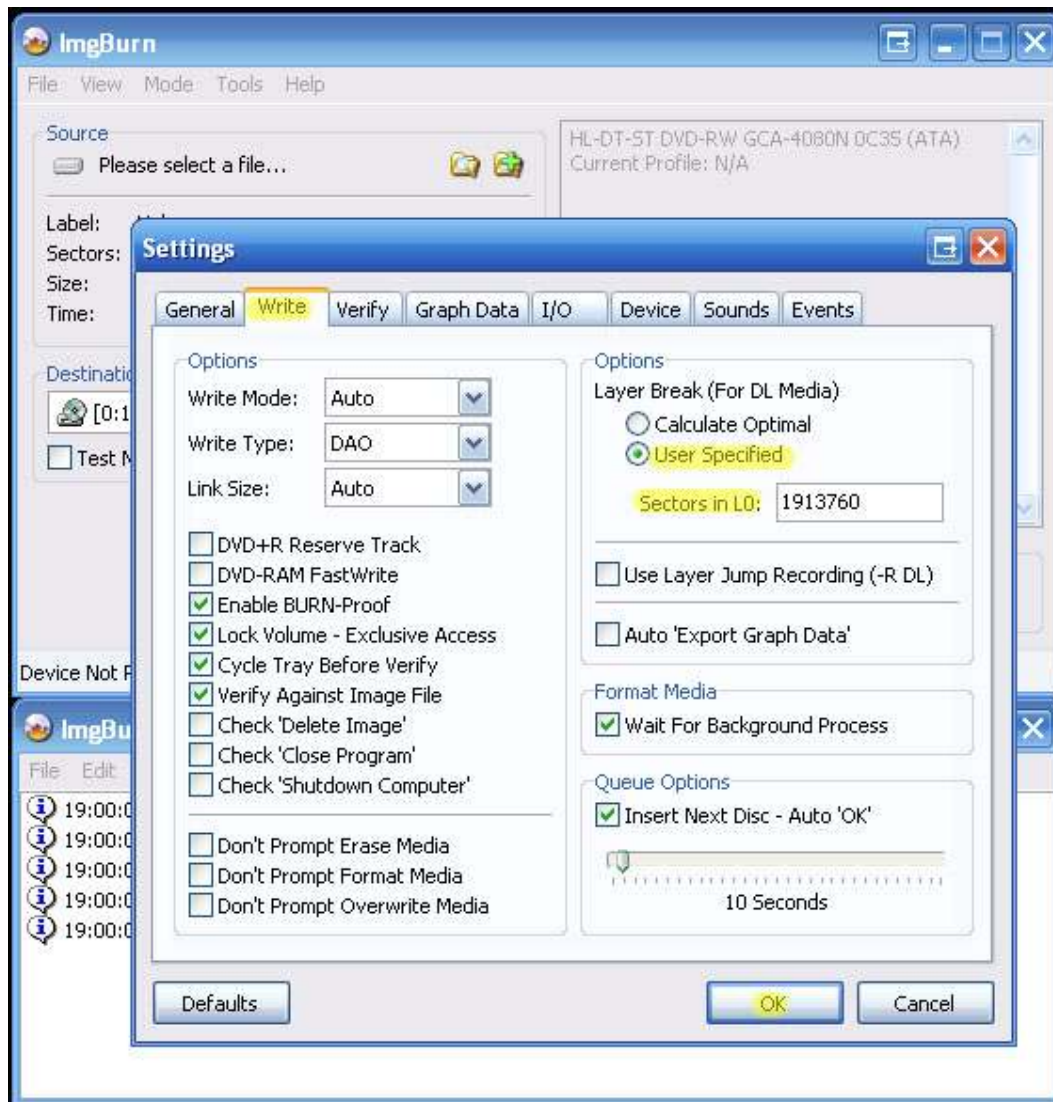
ImgBurn
File View Mode Tools Help

Source
Please select a file...

Label:
Sectors:
Size:
Time:

Destinatio
[0:1
Test M

HL-DT-ST DVD-RW GCA-4080N 0C35 (ATA)
Current Profile: N/A

Device Not F

ImgBu
File Edit
19:00:0
19:00:0
19:00:0
19:00:0
19:00:0

Settings

General Write Verify Graph Data I/O Device Sounds Events

Options
Write Mode: Auto
Write Type: DAO
Link Size: Auto

DVD+R Reserve Track
DVD-RAM FastWrite
Enable BURN-Proof
Lock Volume - Exclusive Access
Cycle Tray Before Verify
Verify Against Image File
Check 'Delete Image'
Check 'Close Program'
Check 'Shutdown Computer'

Don't Prompt Erase Media
Don't Prompt Format Media
Don't Prompt Overwrite Media

Options
Layer Break (For DL Media)
Calculate Optimal
User Specified
Sectors in L0: 1913760

Use Layer Jump Recording (-R DL)

Auto 'Export Graph Data'

Format Media
Wait For Background Process

Queue Options
Insert Next Disc - Auto 'OK'
10 Seconds

Defaults
OK
Cancel